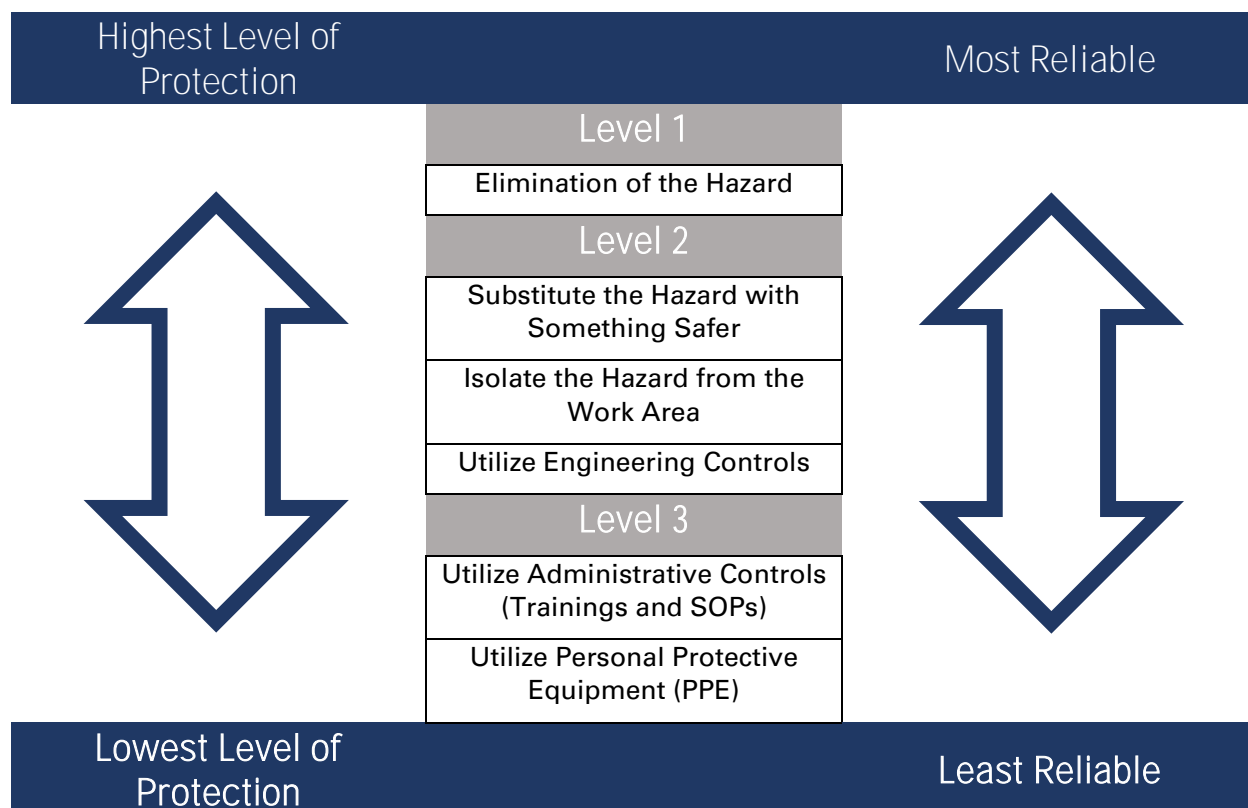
Highest Level of Protection

Most Reliable

Level 1

Elimination of the Hazard

Level 2

Substitute the Hazard with Something Safer

Isolate the Hazard from the Work Area

Utilize Engineering Controls

Level 3

Utilize Administrative Controls (Trainings and SOPs)

Utilize Personal Protective Equipment (PPE)

Lowest Level of Protection

Least Reliable